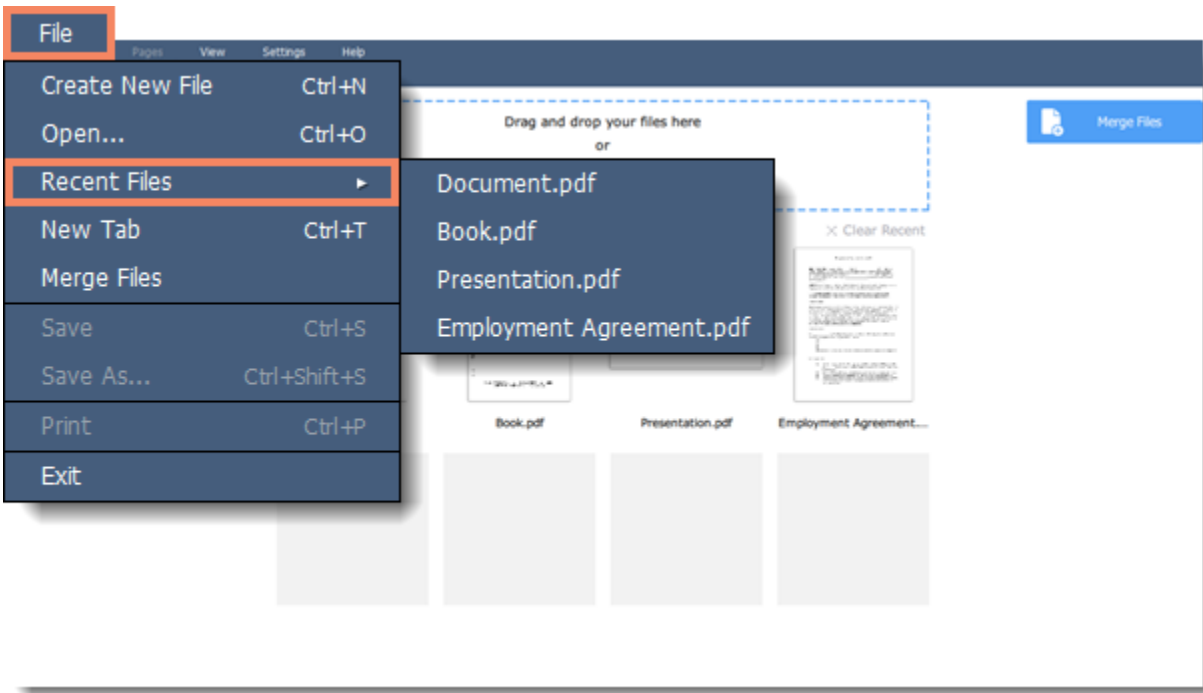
File
Pages
View
Settings
Help

Create New File Ctrl+N
Open... Ctrl+O
Recent Files ▸
New Tab Ctrl+T
Merge Files
Save Ctrl+S
Save As... Ctrl+Shift+S
Print Ctrl+P
Exit

Document.pdf
Book.pdf
Presentation.pdf
Employment Agreement.pdf

Drag and drop your files here
or

Merge Files

✕ Clear Recent

Book.pdf
Presentation.pdf
Employment Agreement....